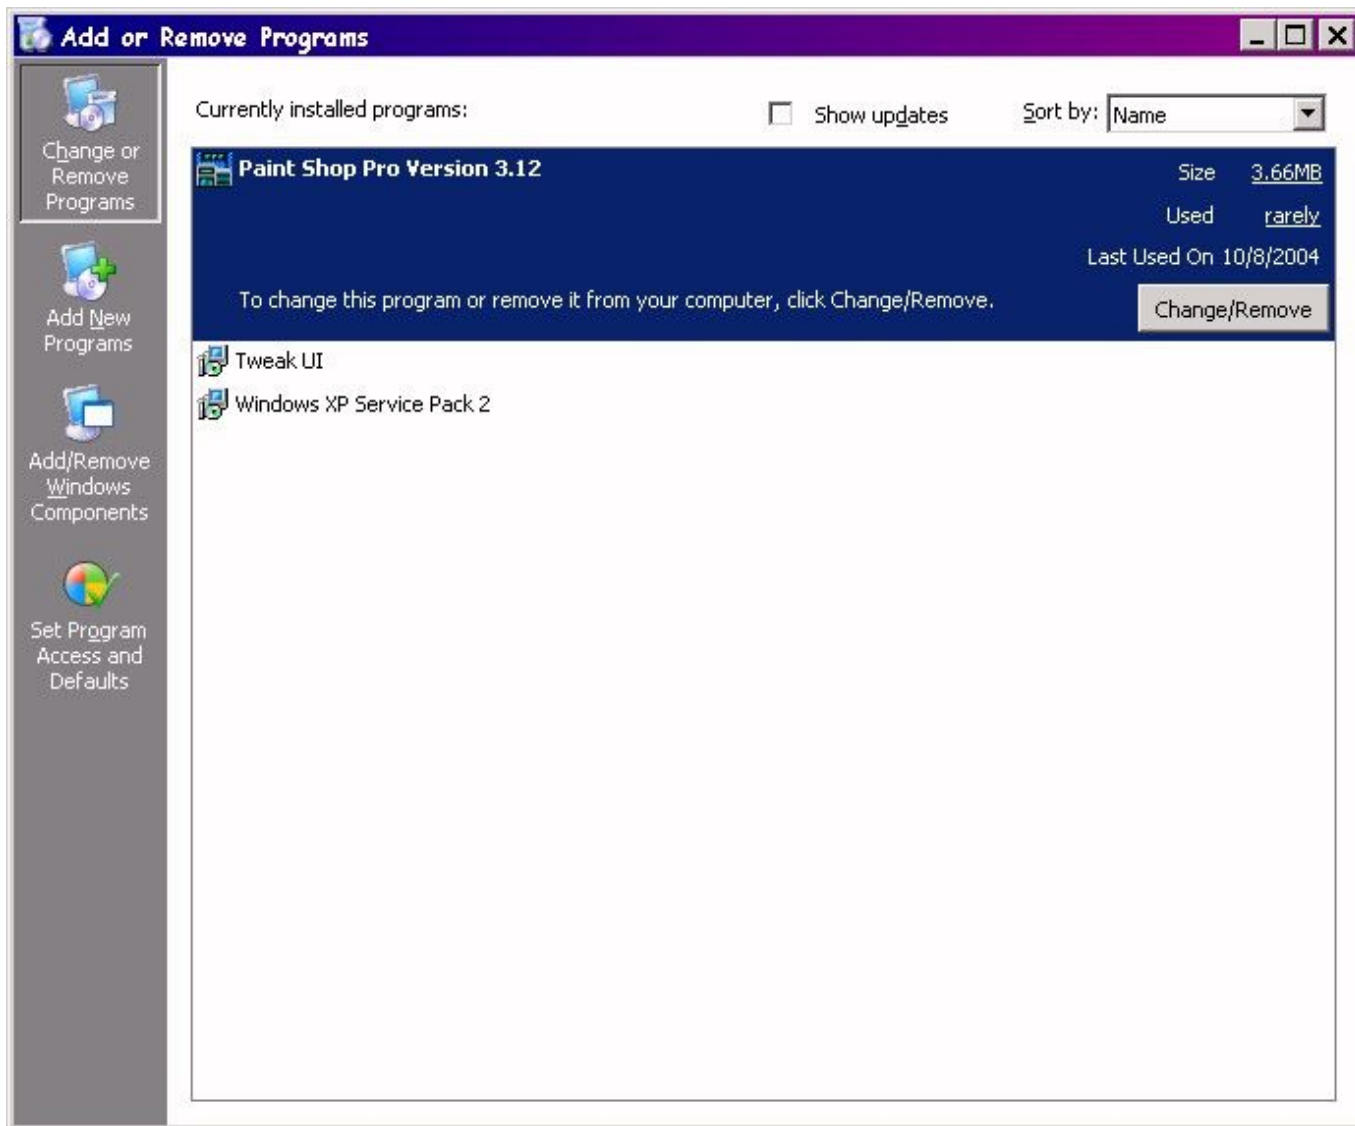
Add or Remove Programs

Change or Remove Programs

Add New Programs

Add/Remove Windows Components

Set Program Access and Defaults

Currently installed programs:

Show updates

Sort by: Name

Paint Shop Pro Version 3.12

Size 3.66MB

Used rarely

Last Used On 10/8/2004

To change this program or remove it from your computer, click Change/Remove.

Change/Remove

Tweak UI

Windows XP Service Pack 2